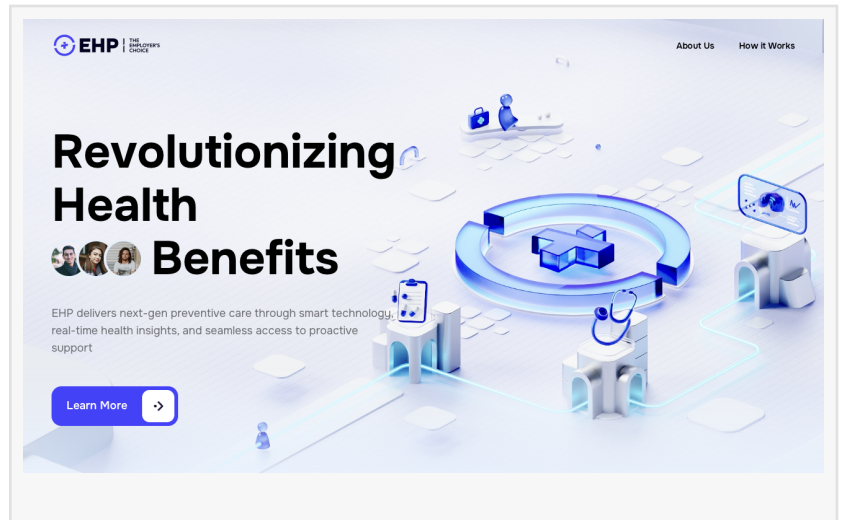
EHP | THE EMPLOYER'S CHOICE

About Us How it Works

Revolutionizing Health Benefits

EHP delivers next-gen preventive care through smart technology, real-time health insights, and seamless access to proactive support

Learn More